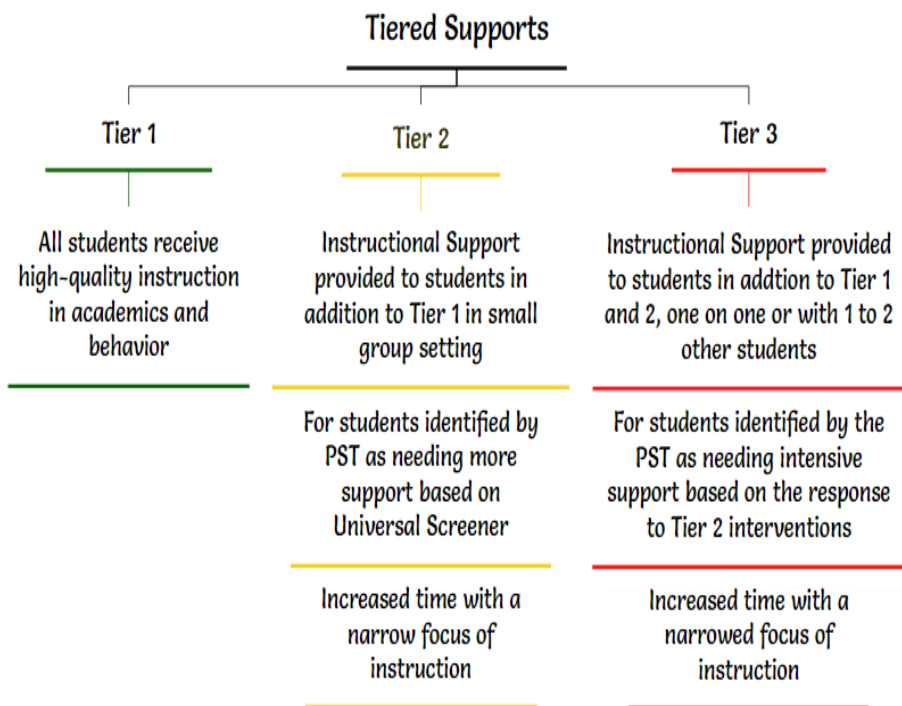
Tiered Supports

Tier 1

All students receive high-quality instruction in academics and behavior

Tier 2

Instructional Support provided to students in addition to Tier 1 in small group setting

For students identified by PST as needing more support based on Universal Screener

Increased time with a narrow focus of instruction

Tier 3

Instructional Support provided to students in addtion to Tier 1 and 2, one on one or with 1 to 2 other students

For students identified by the PST as needing intensive support based on the response to Tier 2 interventions

Increased time with a narrowed focus of instruction